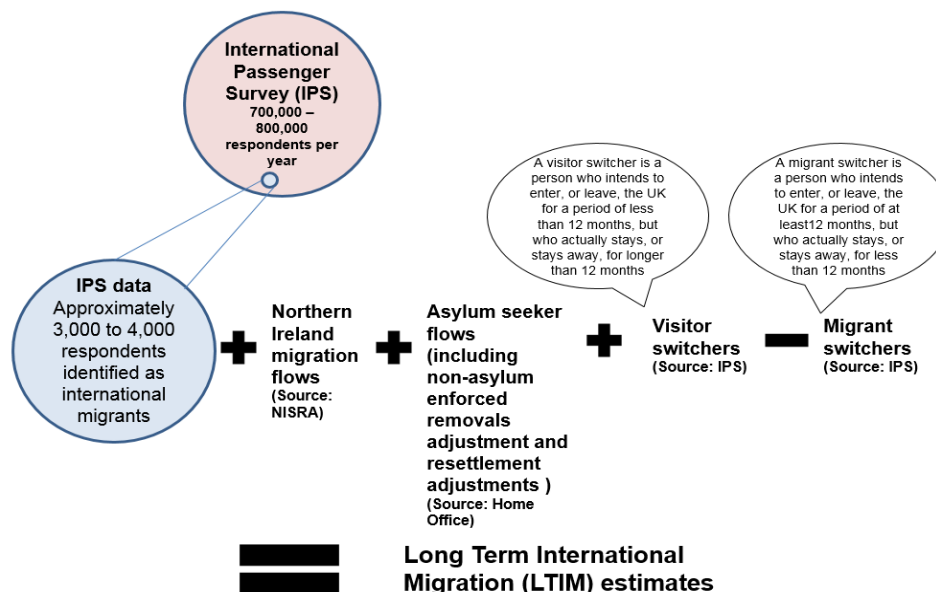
International Passenger Survey (IPS)
700,000 – 800,000 respondents per year

IPS data
Approximately 3,000 to 4,000 respondents identified as international migrants

Northern Ireland migration flows
(Source: NISRA)

Asylum seeker flows (including non-asylum enforced removals adjustment and resettlement adjustments )
(Source: Home Office)

A visitor switcher is a person who intends to enter, or leave, the UK for a period of less than 12 months, but who actually stays, or stays away, for longer than 12 months

Visitor switchers
(Source: IPS)

A migrant switcher is a person who intends to enter, or leave, the UK for a period of at least12 months, but who actually stays, or stays away, for less than 12 months

Migrant switchers
(Source: IPS)

Long Term International Migration (LTIM) estimates